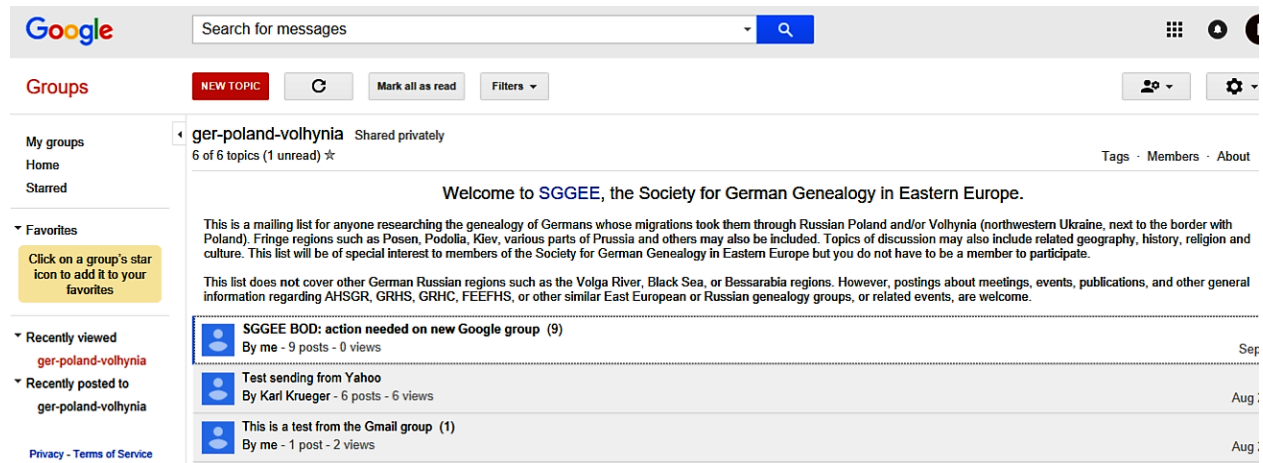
Google

Search for messages

Groups

NEW TOPIC

Mark all as read

Filters

My groups
Home
Starred

Favorites

Click on a group's star icon to add it to your favorites

Recently viewed
ger-poland-volhynia

Recently posted to
ger-poland-volhynia

Privacy - Terms of Service

ger-poland-volhynia Shared privately
6 of 6 topics (1 unread) ☆

Tags · Members · About

Welcome to SGGEE, the Society for German Genealogy in Eastern Europe.

This is a mailing list for anyone researching the genealogy of Germans whose migrations took them through Russian Poland and/or Volhynia (northwestern Ukraine, next to the border with Poland). Fringe regions such as Posen, Podolia, Kiev, various parts of Prussia and others may also be included. Topics of discussion may also include related geography, history, religion and culture. This list will be of special interest to members of the Society for German Genealogy in Eastern Europe but you do not have to be a member to participate.

This list does not cover other German Russian regions such as the Volga River, Black Sea, or Bessarabia regions. However, postings about meetings, events, publications, and other general information regarding AHSGR, GRHS, GRHC, FEEFHS, or other similar East European or Russian genealogy groups, or related events, are welcome.

SGGEE BOD: action needed on new Google group (9)
By me - 9 posts - 0 views
Sep

Test sending from Yahoo
By Karl Krueger - 6 posts - 6 views
Aug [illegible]

This is a test from the Gmail group (1)
By me - 1 post - 2 views
Aug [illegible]